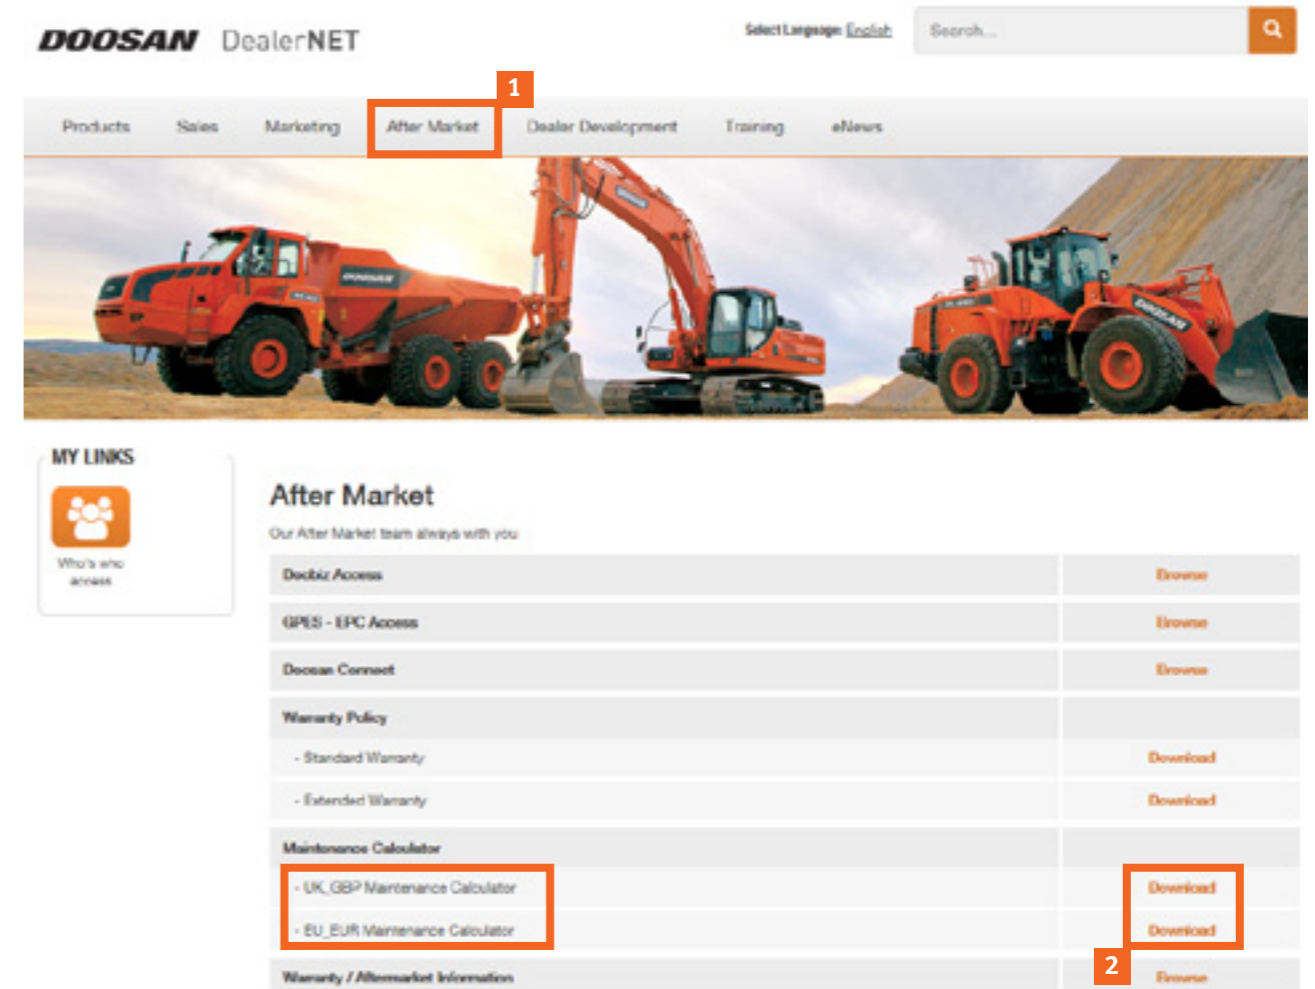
DOOSAN DealerNET

Select Language: English

Search...

1

Products Sales Marketing After Market Dealer Development Training eNews

MY LINKS

Who's who access

After Market

Our After Market team always with you

| | |
|---|---|
| Doobiz Access | Browse |
| GPES - EPC Access | Browse |
| Doosan Connect | Browse |
| Warranty Policy | |
| - Standard Warranty | Download |
| - Extended Warranty | Download |
| Maintenance Calculator | |
| - UK_GBP Maintenance Calculator | Download |
| - EU_EUR Maintenance Calculator | Download |
| Warranty / Aftermarket Information | Browse |

2